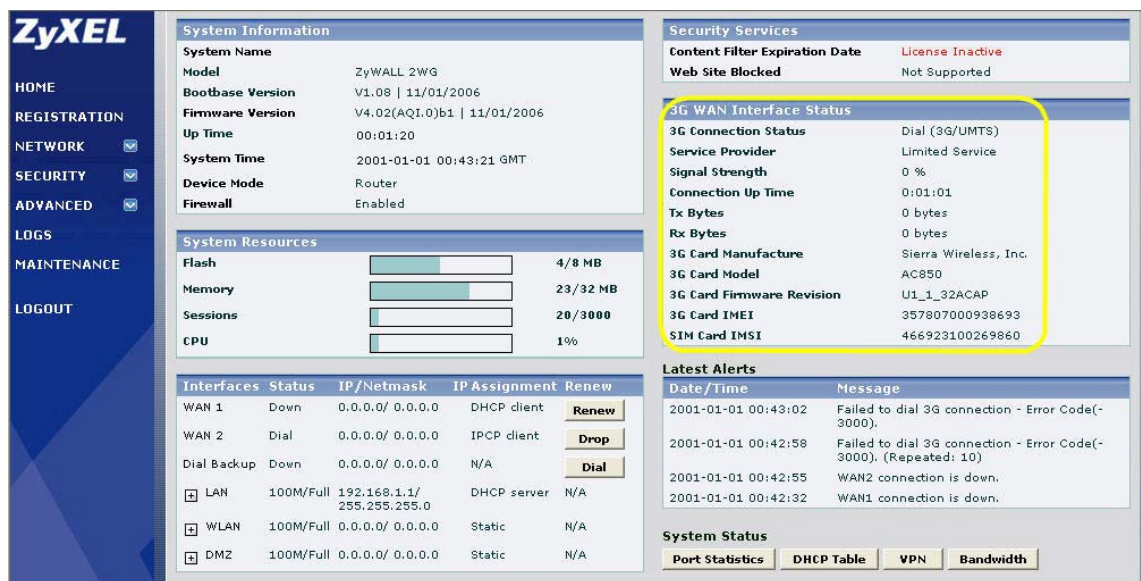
ZyXEL

HOME
REGISTRATION
NETWORK
SECURITY
ADVANCED
LOGS
MAINTENANCE
LOGOUT

System Information

| | |
|---|---|
| System Name | |
| Model | ZyWALL 2WG |
| Bootbase Version | V1.08 \| 11/01/2006 |
| Firmware Version | V4.02(AQI.0)b1 \| 11/01/2006 |
| Up Time | 00:01:20 |
| System Time | 2001-01-01 00:43:21 GMT |
| Device Mode | Router |
| Firewall | Enabled |

System Resources

| | |
|---|---|
| Flash | 4/8 MB |
| Memory | 23/32 MB |
| Sessions | 20/3000 |
| CPU | 1% |

| Interfaces | Status | IP/Netmask | IP Assignment | Renew |
|---|---|---|---|---|
| WAN 1 | Down | 0.0.0.0/ 0.0.0.0 | DHCP client | Renew |
| WAN 2 | Dial | 0.0.0.0/ 0.0.0.0 | IPCP client | Drop |
| Dial Backup | Down | 0.0.0.0/ 0.0.0.0 | N/A | Dial |
| LAN | 100M/Full | 192.168.1.1/ 255.255.255.0 | DHCP server | N/A |
| WLAN | 100M/Full | 0.0.0.0/ 0.0.0.0 | Static | N/A |
| DMZ | 100M/Full | 0.0.0.0/ 0.0.0.0 | Static | N/A |

Security Services

| | |
|---|---|
| Content Filter Expiration Date | License Inactive |
| Web Site Blocked | Not Supported |

3G WAN Interface Status

| | |
|---|---|
| 3G Connection Status | Dial (3G/UMTS) |
| Service Provider | Limited Service |
| Signal Strength | 0 % |
| Connection Up Time | 0:01:01 |
| Tx Bytes | 0 bytes |
| Rx Bytes | 0 bytes |
| 3G Card Manufacture | Sierra Wireless, Inc. |
| 3G Card Model | AC850 |
| 3G Card Firmware Revision | U1_1_32ACAP |
| 3G Card IMEI | 357807000938693 |
| SIM Card IMSI | 466923100269860 |

Latest Alerts

| Date/Time | Message |
|---|---|
| 2001-01-01 00:43:02 | Failed to dial 3G connection - Error Code(-3000). |
| 2001-01-01 00:42:58 | Failed to dial 3G connection - Error Code(-3000). (Repeated: 10) |
| 2001-01-01 00:42:55 | WAN2 connection is down. |
| 2001-01-01 00:42:32 | WAN1 connection is down. |

System Status

Port Statistics DHCP Table VPN Bandwidth